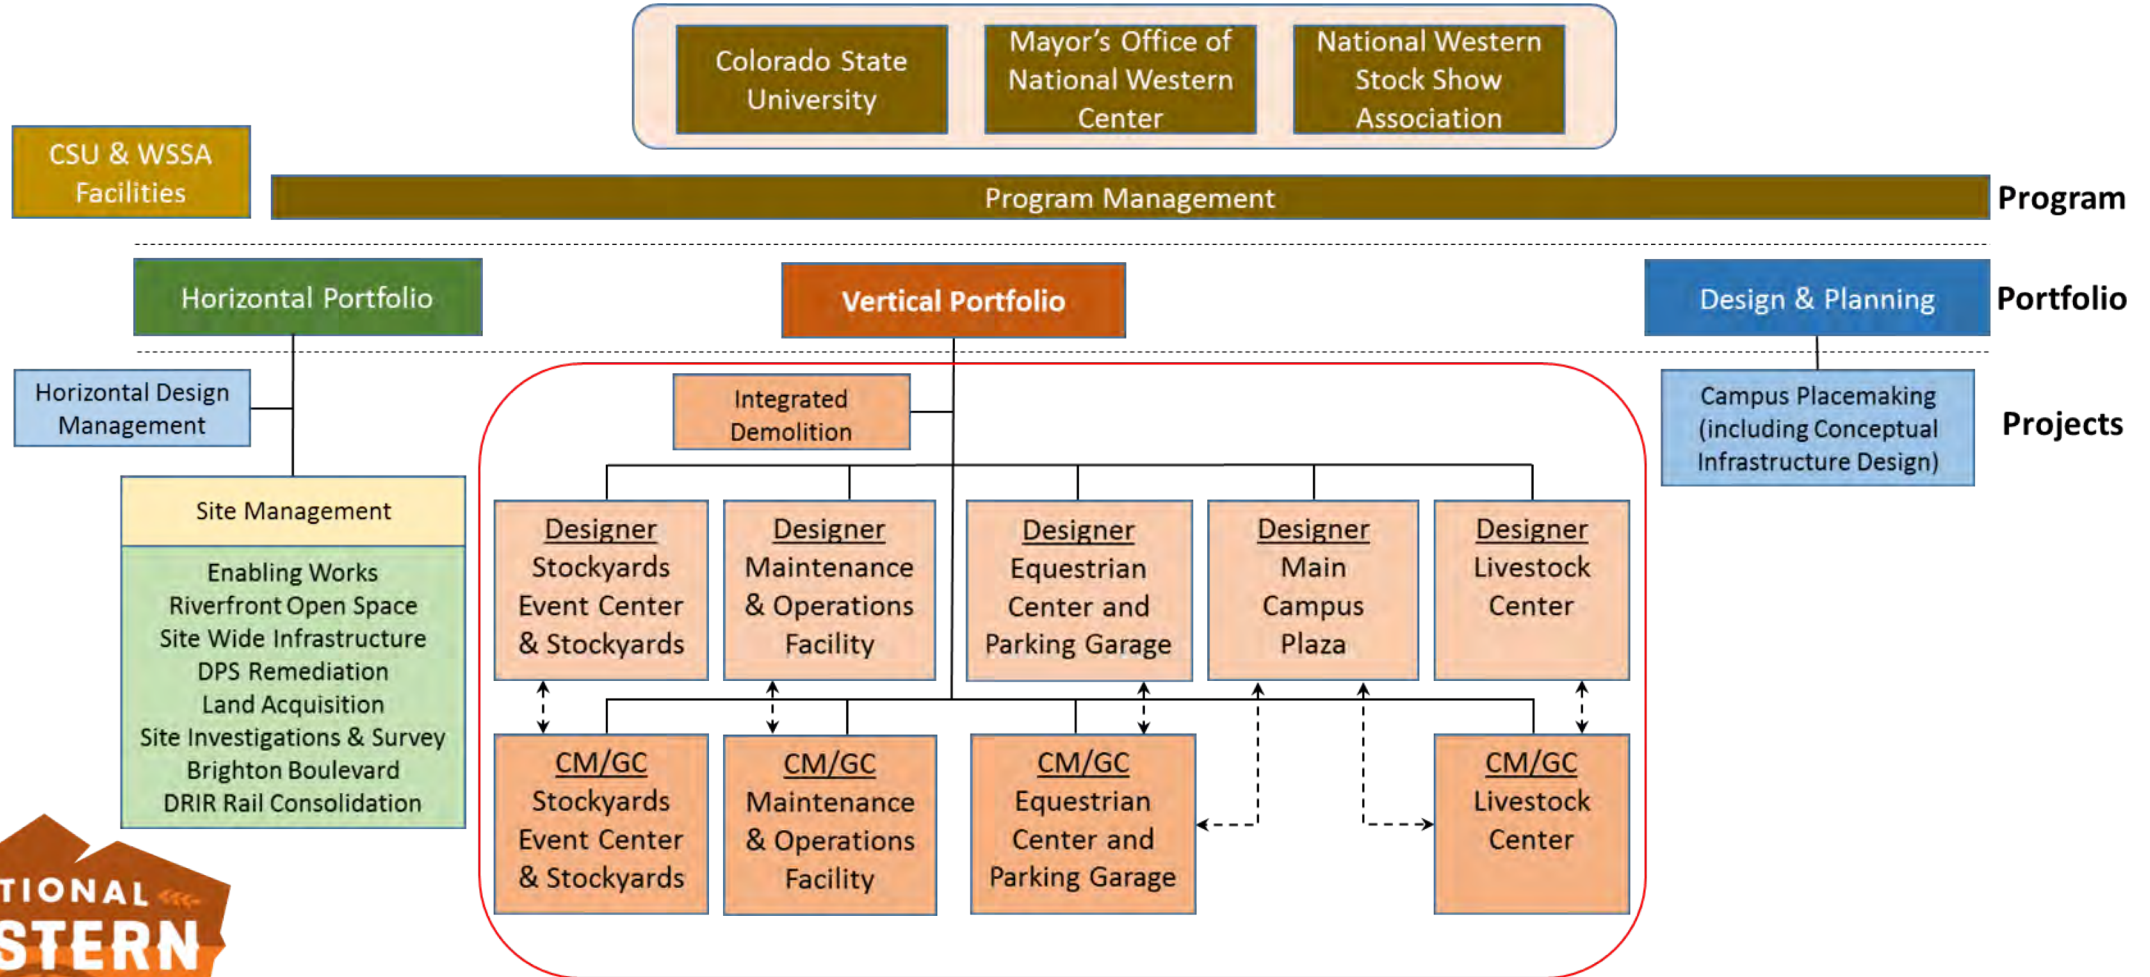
Colorado State University

Mayor's Office of National Western Center

National Western Stock Show Association

CSU & WSSA Facilities

Program Management

Program

Horizontal Portfolio

Vertical Portfolio

Design & Planning

Portfolio

Horizontal Design Management

Integrated Demolition

Campus Placemaking (including Conceptual Infrastructure Design)

Projects

Site Management

Enabling Works
Riverfront Open Space
Site Wide Infrastructure
DPS Remediation
Land Acquisition
Site Investigations & Survey
Brighton Boulevard
DRIR Rail Consolidation

Designer
Stockyards Event Center & Stockyards

Designer
Maintenance & Operations Facility

Designer
Equestrian Center and Parking Garage

Designer
Main Campus Plaza

Designer
Livestock Center

CM/GC
Stockyards Event Center & Stockyards

CM/GC
Maintenance & Operations Facility

CM/GC
Equestrian Center and Parking Garage

CM/GC
Livestock Center

TIONAL
STERN